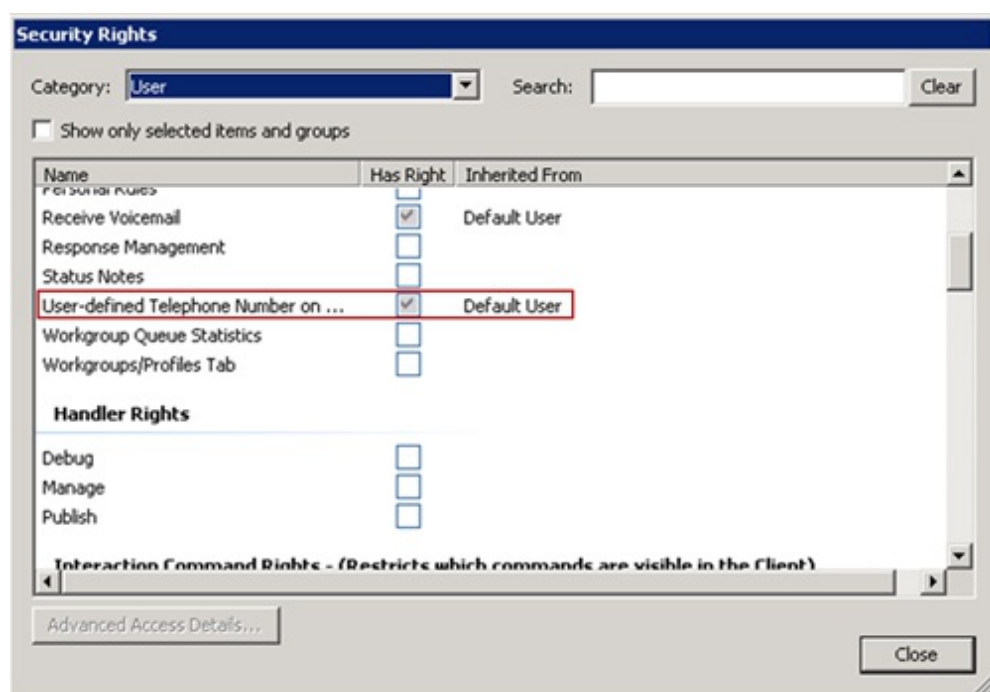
Security Rights

Category: User

Search:

Clear

Show only selected items and groups

| Name | Has Right | Inherited From |
|---|---|---|
| Personal Rules | | |
| Receive Voicemail | | Default User |
| Response Management | | |
| Status Notes | | |
| User-defined Telephone Number on ... | | Default User |
| Workgroup Queue Statistics | | |
| Workgroups/Profiles Tab | | |

Handler Rights

| Name | Has Right | Inherited From |
|---|---|---|
| Debug | | |
| Manage | | |
| Publish | | |

Interaction Command Rights - (Restricts which commands are visible in the Client)

Advanced Access Details...

Close